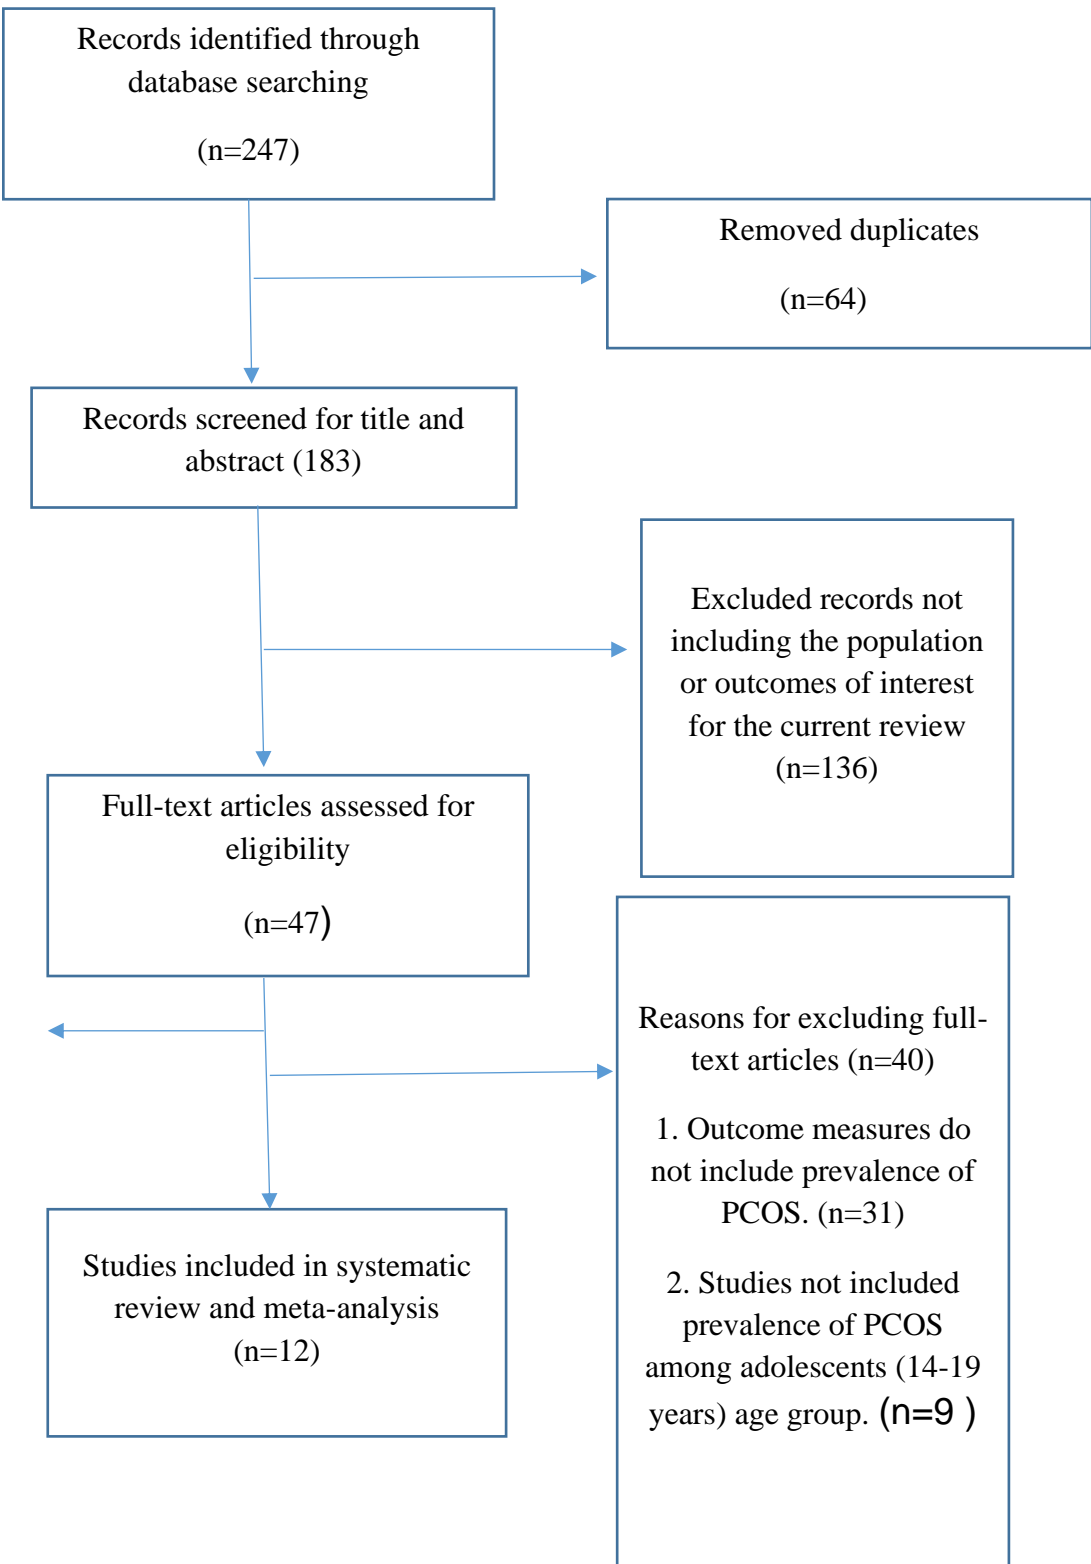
Records identified through database searching

(n=247)

Removed duplicates

(n=64)

Records screened for title and abstract (183)

Excluded records not including the population or outcomes of interest for the current review (n=136)

Full-text articles assessed for eligibility

(n=47)

Reasons for excluding full-text articles (n=40)

1. Outcome measures do not include prevalence of PCOS. (n=31)

2. Studies not included prevalence of PCOS among adolescents (14-19 years) age group. (n=9 )

Studies included in systematic review and meta-analysis (n=12)